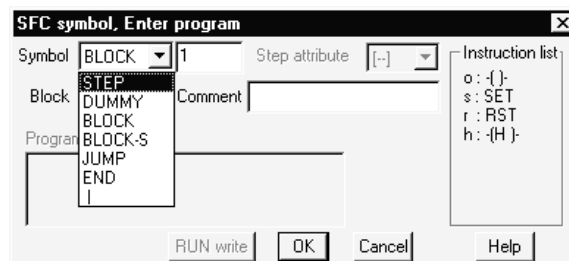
SFC symbol, Enter program

Symbol BLOCK 1 Step attribute [--]

STEP
DUMMY
BLOCK
BLOCK-S
JUMP
END
|

Block Comment

Program

Instruction list
o : -( )-
s : SET
r : RST
h : -{H }-

RUN write OK Cancel Help